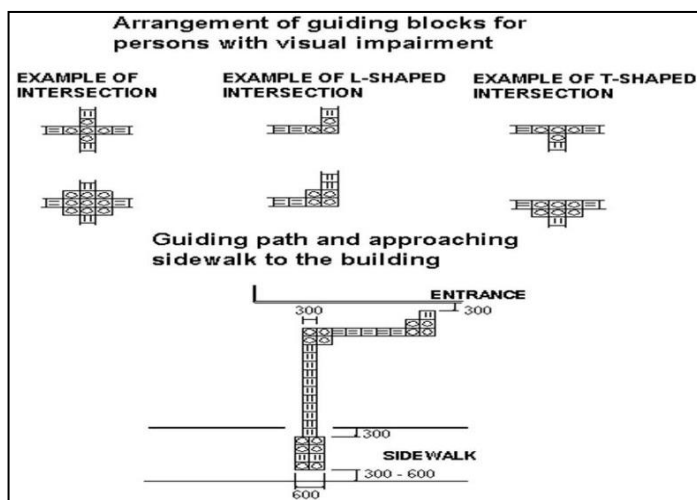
Arrangement of guiding blocks for persons with visual impairment

EXAMPLE OF INTERSECTION

EXAMPLE OF L-SHAPED INTERSECTION

EXAMPLE OF T-SHAPED INTERSECTION

Guiding path and approaching sidewalk to the building

ENTRANCE

300

300

300

SIDEWALK

300 - 600

600